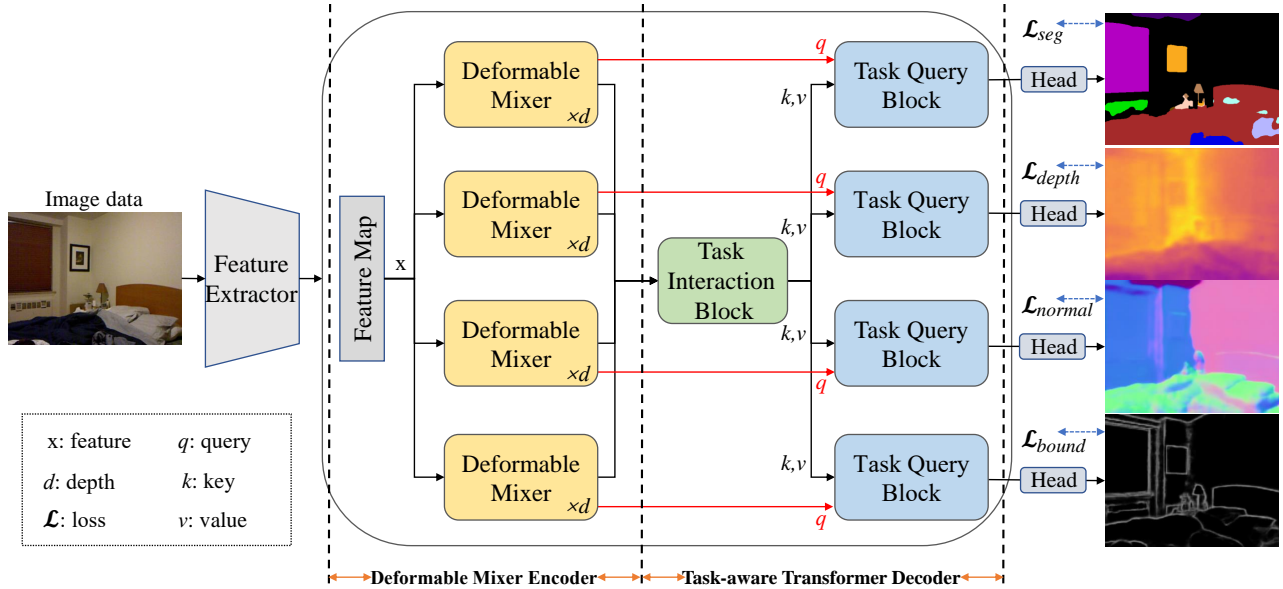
Image data

Feature Extractor

Feature Map

x

Deformable Mixer $\times d$

Deformable Mixer $\times d$

Deformable Mixer $\times d$

Deformable Mixer $\times d$

Task Interaction Block

$q$

$k,v$

Task Query Block

$q$

$k,v$

Task Query Block

$k,v$

Task Query Block

$q$

$k,v$

Task Query Block

$q$

Head

Head

Head

Head

$\mathcal{L}_{seg}$

$\mathcal{L}_{depth}$

$\mathcal{L}_{normal}$

$\mathcal{L}_{bound}$

x: feature $q$: query

$d$: depth $k$: key

$\mathcal{L}$: loss $v$: value

Deformable Mixer Encoder

Task-aware Transformer Decoder